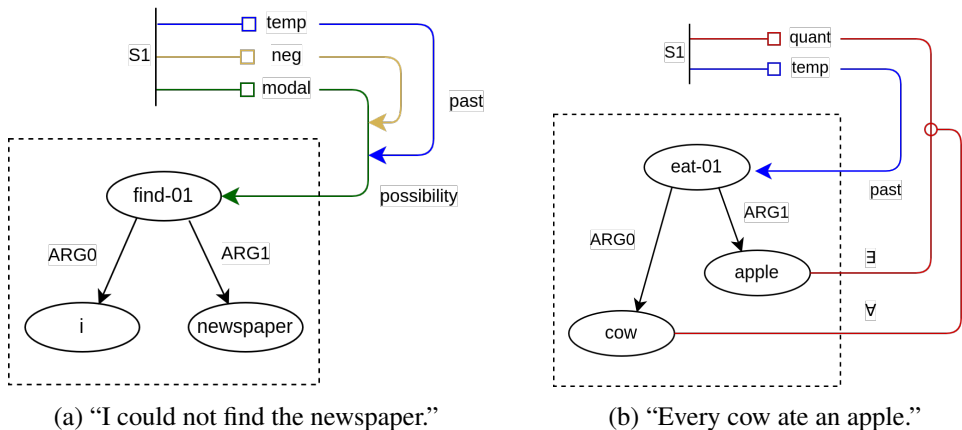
S1
temp
neg
modal
past
possibility
find-01
ARG0
ARG1
i
newspaper

(a) “I could not find the newspaper.”

S1
quant
temp
eat-01
past
ARG1
ARG0
apple
$\exists$
$\forall$
cow

(b) “Every cow ate an apple.”